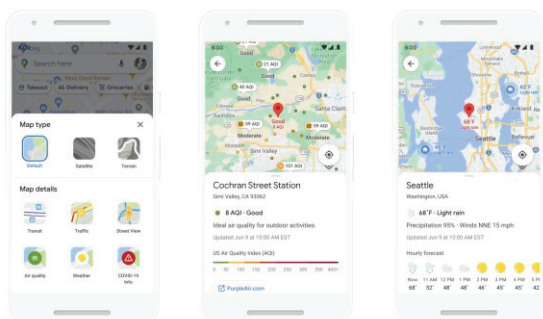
Search here

Takeout

Delivery

Groceries

Map type

Default

Satellite

Terrain

Map details

Transit

Traffic

Street View

Air quality

Weather

COVID-19 Info

21 AQI

Good

40 AQI

Good

Moderate

Good 8 AQI

Santa Clarita

Moderate

Moderate

Simi Valley

Cochran Street Station

Simi Valley, CA 93063

8 AQI · Good

Ideal air quality for outdoor activities.

Updated Jun 9 at 10:00 AM EST

US Air Quality Index (AQI)

PurpleAir.com

Seattle

Washington, USA

68°F · Light rain

Precipitation 95% · Winds NNE 15 mph

Updated Jun 9 at 10:00 AM EST

Hourly forecast

| Now | 11 AM | 12 PM | 1 PM | 2 PM | 3 PM | 4 PM | 5 PM |
|---|---|---|---|---|---|---|---|
| 68° | 52° | 48° | 48° | 46° | 45° | 45° | 4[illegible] |